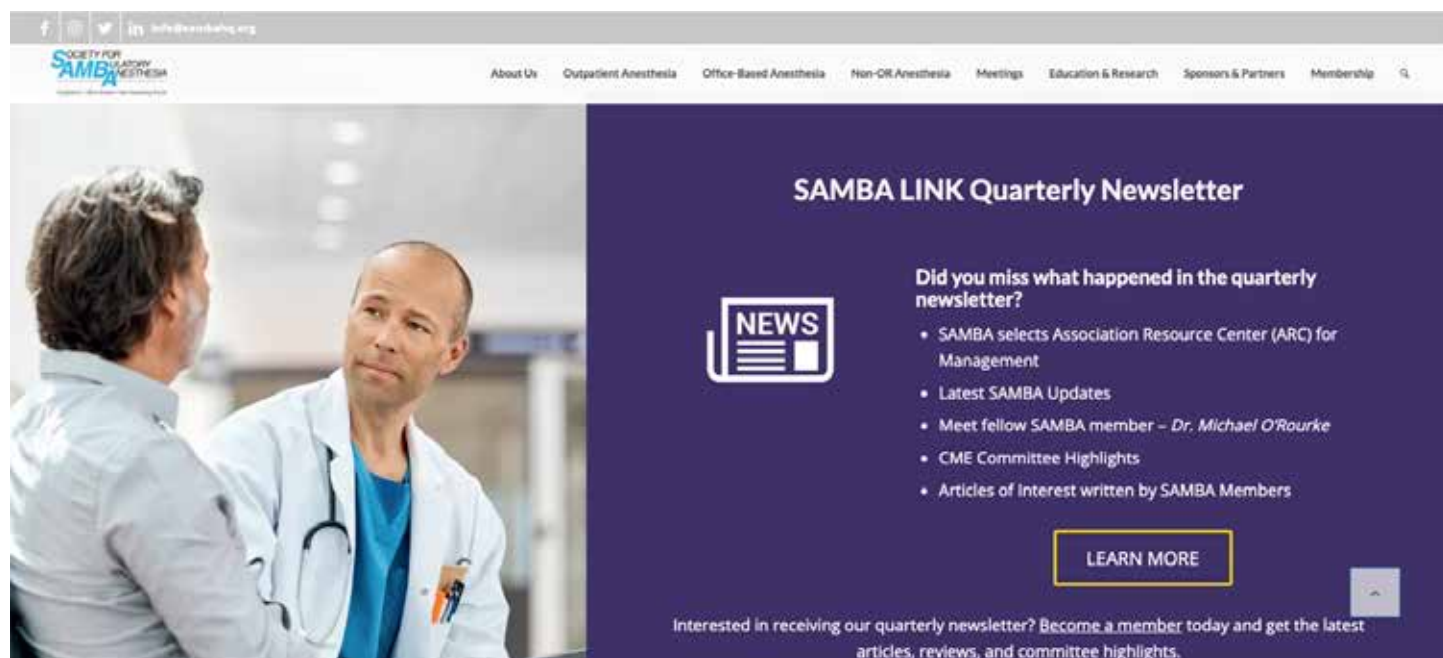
info@sambahq.org

SOCIETY FOR AMBULATORY ANESTHESIA

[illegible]

About Us Outpatient Anesthesia Office-Based Anesthesia Non-OR Anesthesia Meetings Education & Research Sponsors & Partners Membership

SAMBA LINK Quarterly Newsletter

NEWS

Did you miss what happened in the quarterly newsletter?

- SAMBA selects Association Resource Center (ARC) for Management
- Latest SAMBA Updates
- Meet fellow SAMBA member – *Dr. Michael O'Rourke*
- CME Committee Highlights
- Articles of interest written by SAMBA Members

LEARN MORE

Interested in receiving our quarterly newsletter? Become a member today and get the latest articles, reviews, and committee highlights.